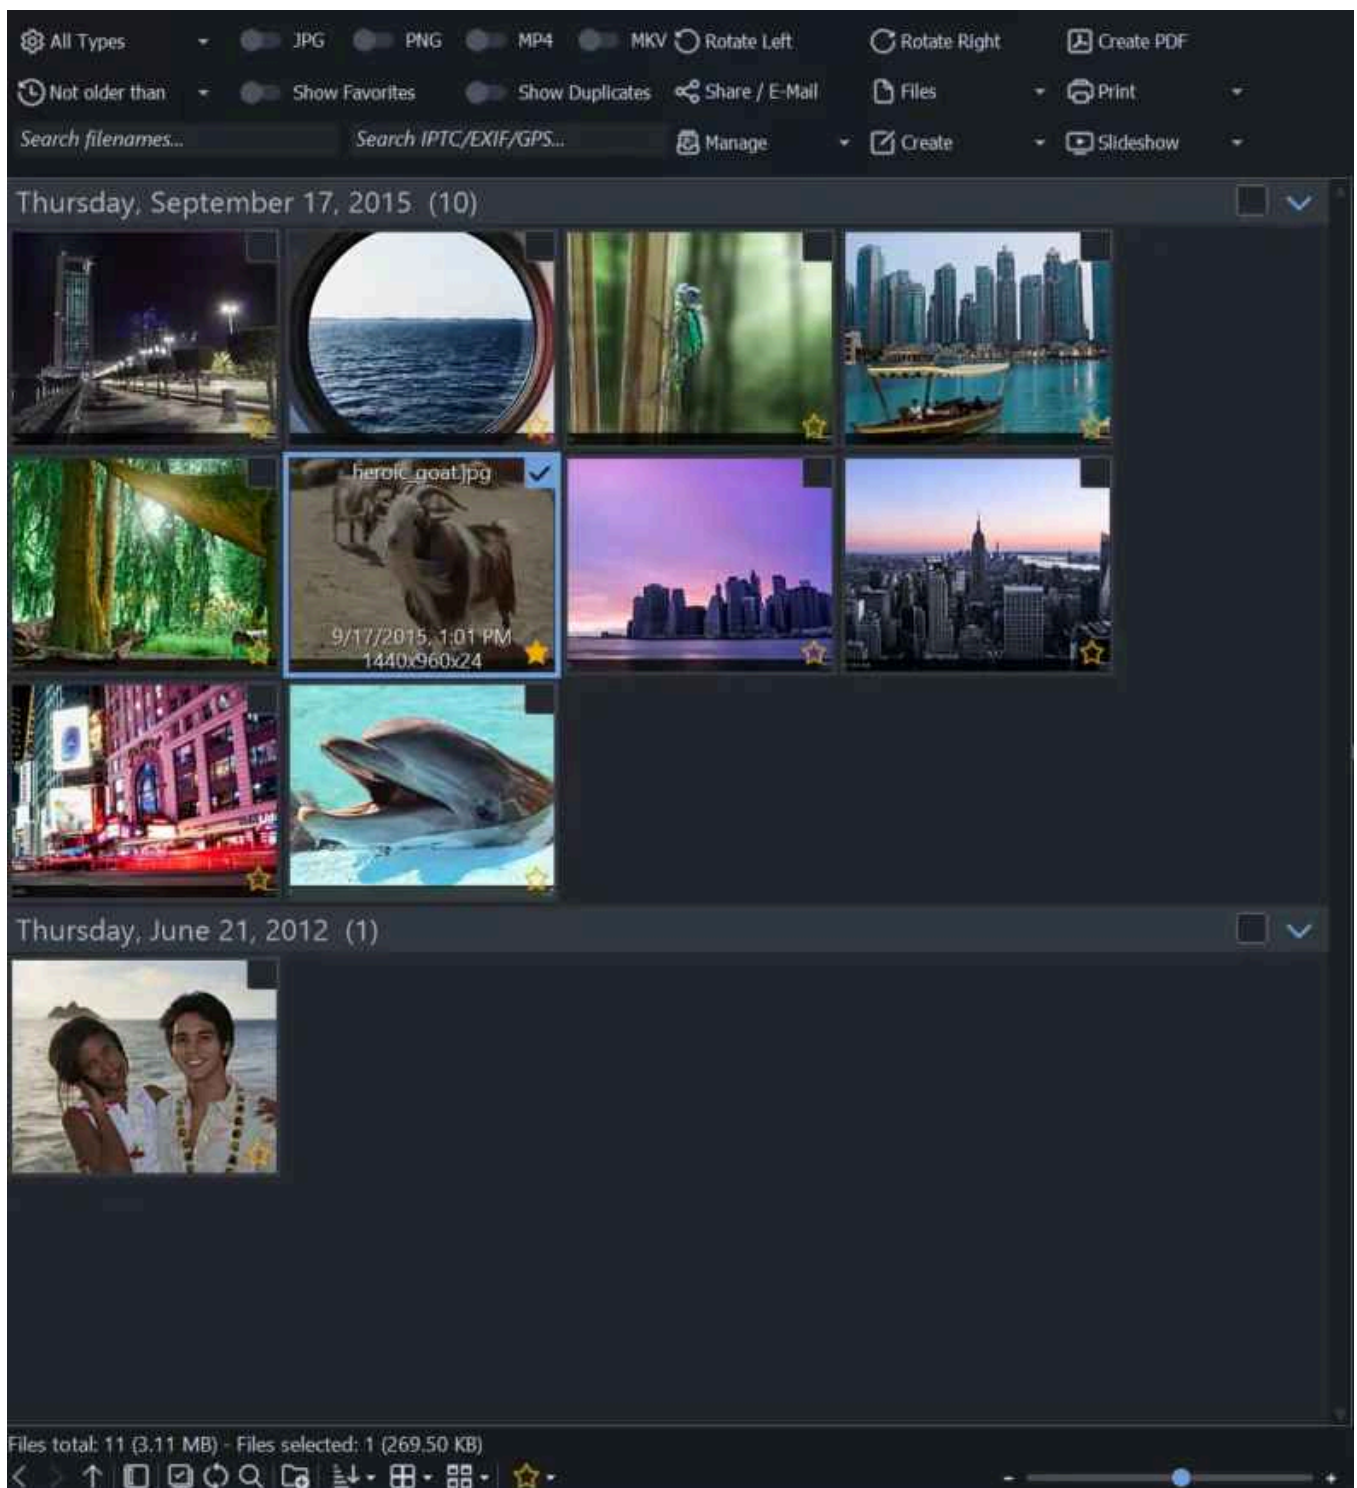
All Types
JPG
PNG
MP4
MKV
Rotate Left
Rotate Right
Create PDF
Not older than
Show Favorites
Show Duplicates
Share / E-Mail
Files
Print
Search filenames...
Search IPTC/EXIF/GPS...
Manage
Create
Slideshow

Thursday, September 17, 2015 (10)

heroic_goat.jpg
9/17/2015, 1:01 PM
1440x960x24

Thursday, June 21, 2012 (1)

Files total: 11 (3.11 MB) - Files selected: 1 (269.50 KB)